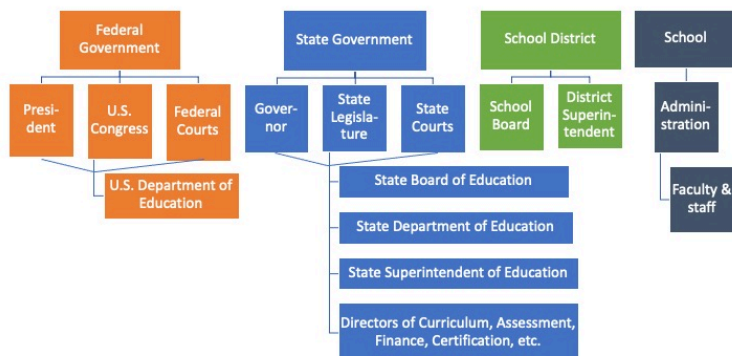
Federal Government

President

U.S. Congress

Federal Courts

U.S. Department of Education

State Government

Governor

State Legislature

State Courts

State Board of Education

State Department of Education

State Superintendent of Education

Directors of Curriculum, Assessment, Finance, Certification, etc.

School District

School Board

District Superintendent

School

Administration

Faculty & staff